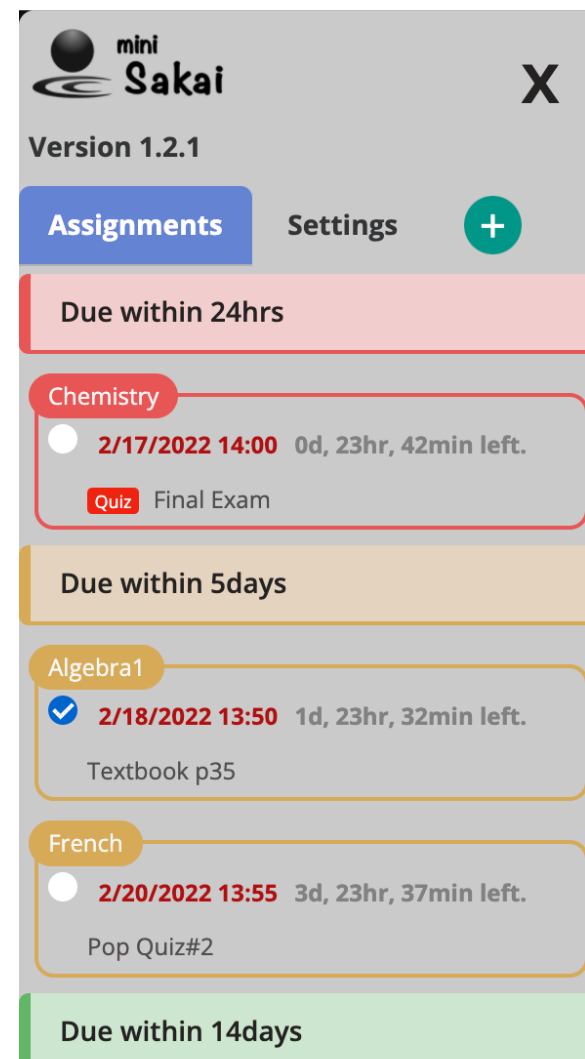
mini
Sakai

X

Version 1.2.1

Assignments
Settings
+

Due within 24hrs

Chemistry
2/17/2022 14:00 0d, 23hr, 42min left.
Quiz Final Exam

Due within 5days

Algebra1
2/18/2022 13:50 1d, 23hr, 32min left.
Textbook p35

French
2/20/2022 13:55 3d, 23hr, 37min left.
Pop Quiz#2

Due within 14days